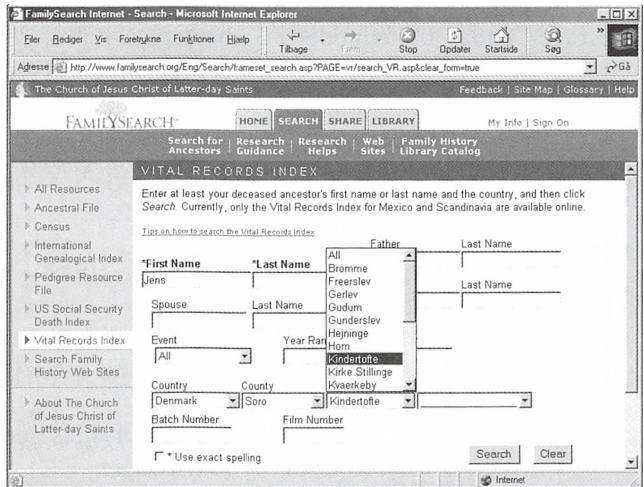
FamilySearch Internet - Search - Microsoft Internet Explorer

Filer Rediger Vis Foretrukne Funktioner Hjælp

Tilbage Frem Stop Opdater Startside Søg

Adresse http://www.familysearch.org/Eng/Search/frameset_search.asp?PAGE=vr/search_VR.asp&clear_form=true Gå

The Church of Jesus Christ of Latter-day Saints

Feedback | Site Map | Glossary | Help

FAMILYSEARCH

HOME SEARCH SHARE LIBRARY

My Info | Sign On

Search for Ancestors | Research Guidance | Research Helps | Web Sites | Family History Library Catalog

VITAL RECORDS INDEX

All Resources

Ancestral File

Census

International Genealogical Index

Pedigree Resource File

US Social Security Death Index

Vital Records Index

Search Family History Web Sites

About The Church of Jesus Christ of Latter-day Saints

Enter at least your deceased ancestor's first name or last name and the country, and then click Search. Currently, only the Vital Records Index for Mexico and Scandinavia are available online.

Tips on how to search the Vital Records Index

*First Name

Jens

*Last Name

Father

Last Name

Last Name

Spouse

Last Name

Event

All

Year Ran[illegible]

All
Bromme
Freerslev
Gerlev
Gudum
Gunderslev
Hejninge
Hom
Kindertofte
Kirke Stillinge
Kvaerkeby

Country

Denmark

County

Soro

Kindertofte

Batch Number

Film Number

* Use exact spelling

Search

Clear

Internet